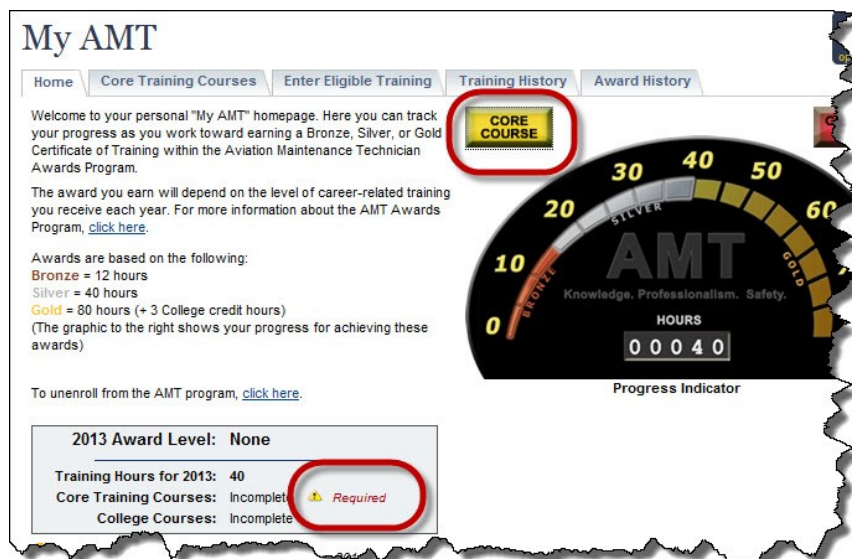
My AMT

Home | Core Training Courses | Enter Eligible Training | Training History | Award History

Welcome to your personal "My AMT" homepage. Here you can track your progress as you work toward earning a Bronze, Silver, or Gold Certificate of Training within the Aviation Maintenance Technician Awards Program.

The award you earn will depend on the level of career-related training you receive each year. For more information about the AMT Awards Program, click here.

Awards are based on the following:
Bronze = 12 hours
Silver = 40 hours
Gold = 80 hours (+ 3 College credit hours)
(The graphic to the right shows your progress for achieving these awards)

To unenroll from the AMT program, click here.

CORE COURSE

0 10 20 30 40 50 60

BRONZE SILVER GOLD

AMT

Knowledge. Professionalism. Safety.

HOURS

00040

Progress Indicator

2013 Award Level: None

Training Hours for 2013: 40
Core Training Courses: Incomplete Required
College Courses: Incomplete